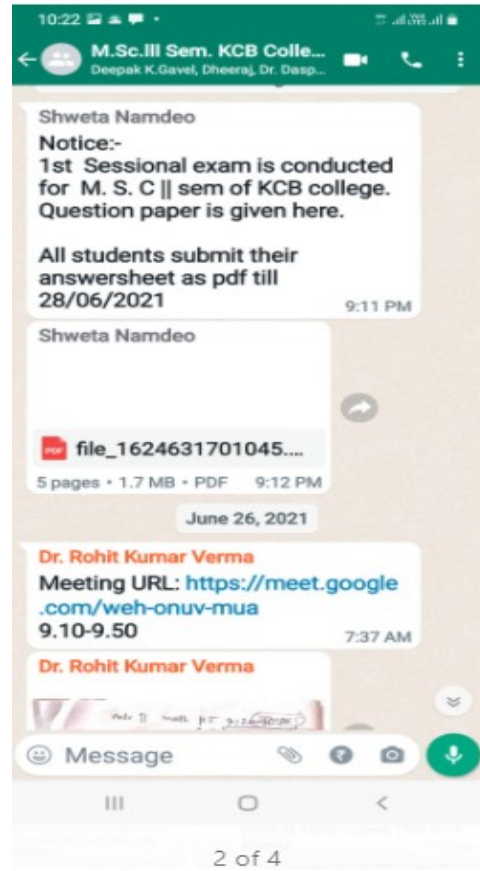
10:22

M.Sc.III Sem. KCB Colle...
Deepak K.Gavel, Dheeraj, Dr. Dasp...

Shweta Namdeo
Notice:-
1st Sessional exam is conducted for M. S. C || sem of KCB college. Question paper is given here.

All students submit their answersheet as pdf till 28/06/2021
9:11 PM

Shweta Namdeo
PDF file_1624631701045....
5 pages • 1.7 MB • PDF 9:12 PM

June 26, 2021

Dr. Rohit Kumar Verma
Meeting URL: https://meet.google.com/weh-onuv-mua
9.10-9.50
7:37 AM

Dr. Rohit Kumar Verma
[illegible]

Message

2 of 4